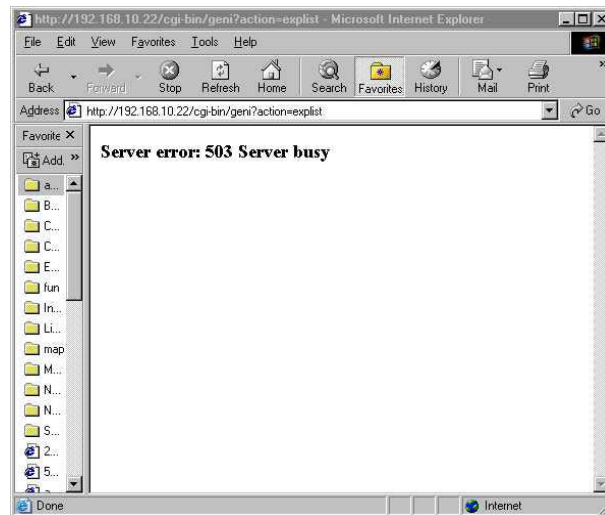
http://192.168.10.22/cgi-bin/geni?action=explist - Microsoft Internet Explorer

File Edit View Favorites Tools Help

Back Forward Stop Refresh Home Search Favorites History Mail Print

Address http://192.168.10.22/cgi-bin/geni?action=explist Go

Favorite ×
Add... »
a...
B...
C...
C...
E...
fun
In...
Li...
map
M...
N...
N...
S...
2...
5...

Server error: 503 Server busy

Done Internet